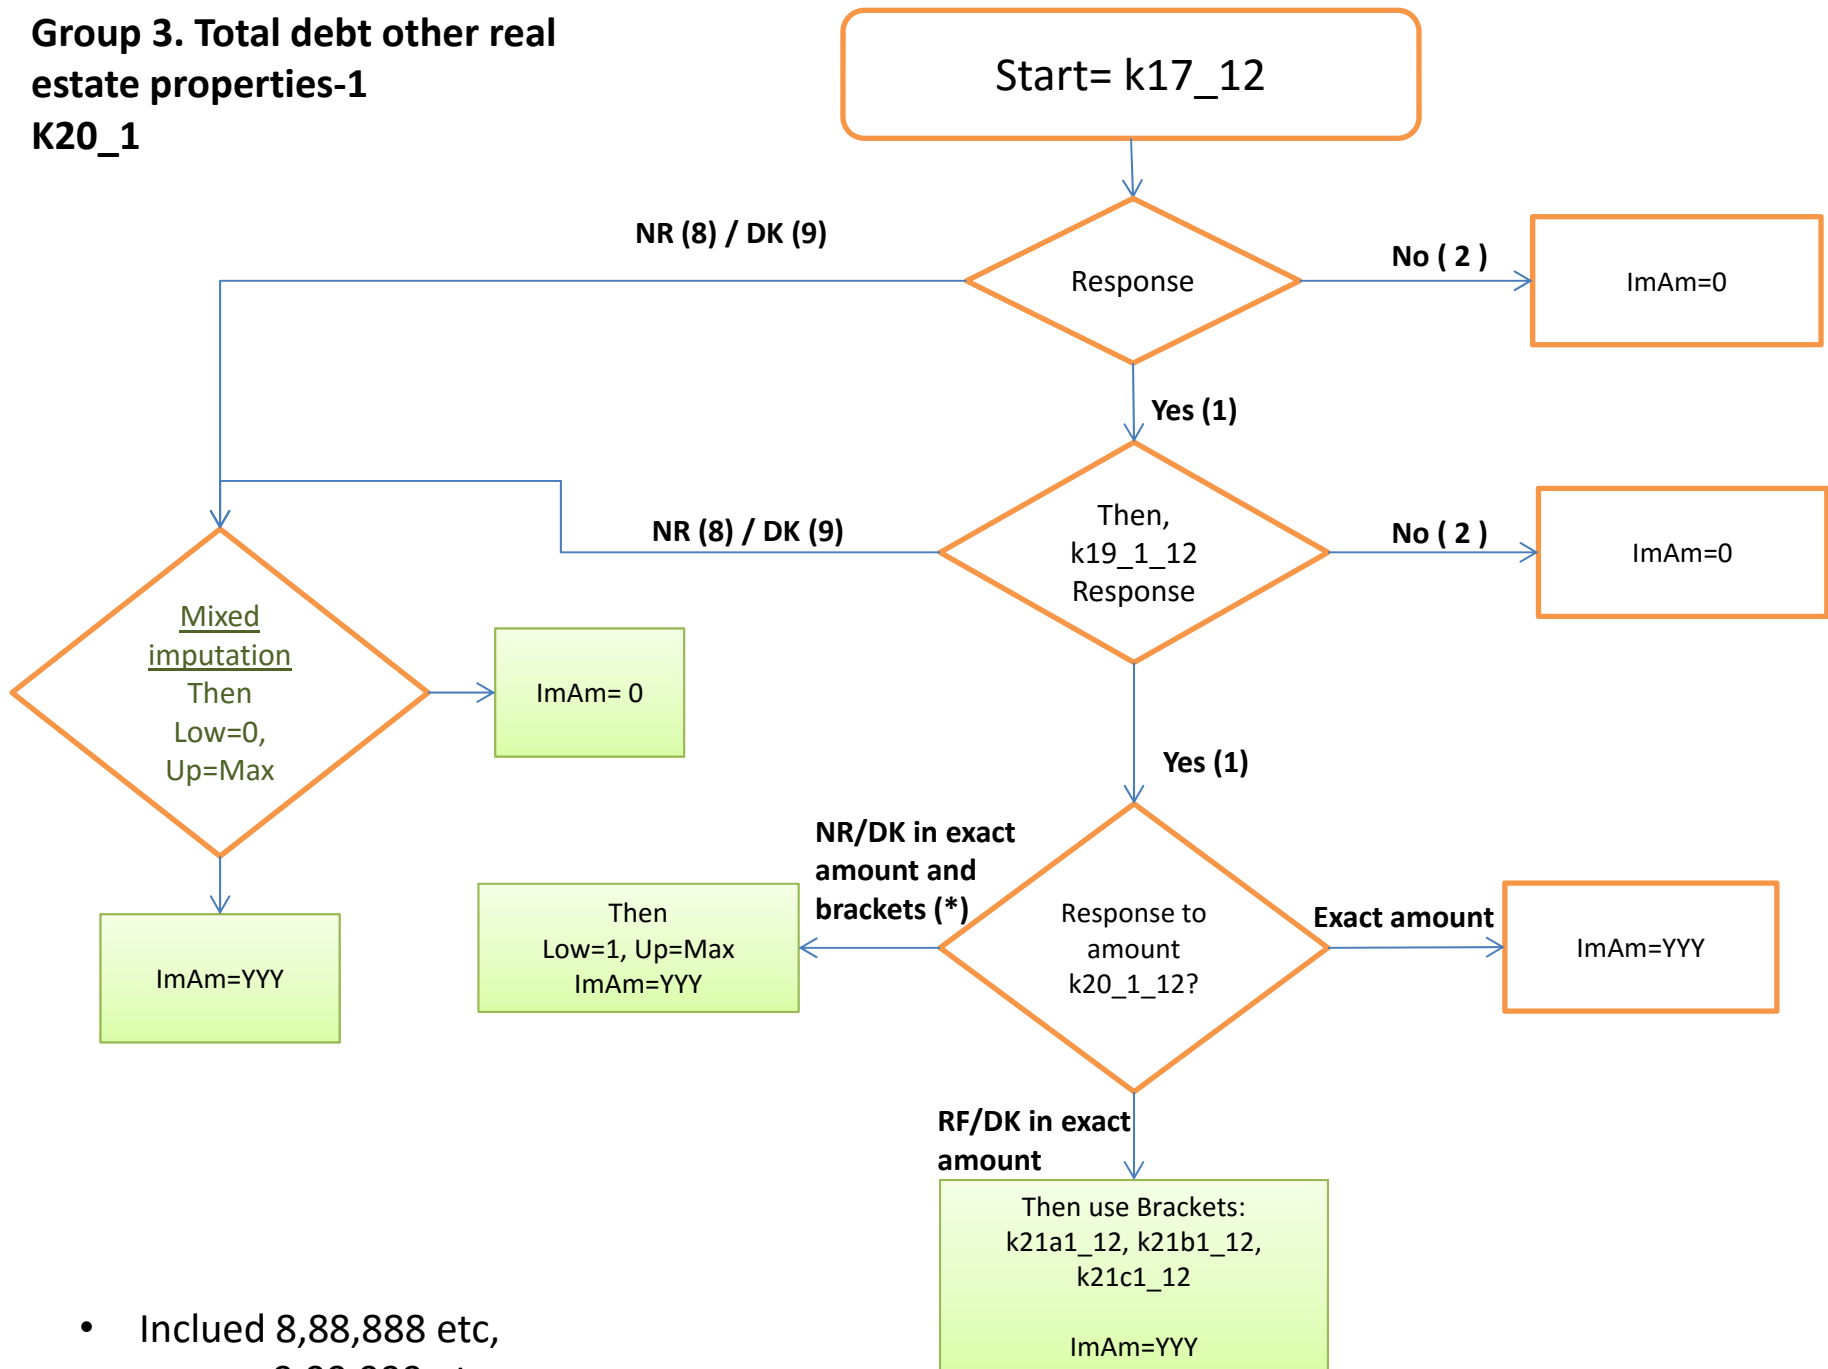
Group 3. Total debt other real estate properties-1
K20_1

Start= k17_12

NR (8) / DK (9)

Response

No ( 2 )

ImAm=0

Yes (1)

NR (8) / DK (9)

Then,
k19_1_12
Response

No ( 2 )

ImAm=0

Mixed imputation
Then
Low=0,
Up=Max

ImAm= 0

Yes (1)

NR/DK in exact amount and brackets (*)

Response to amount
k20_1_12?

Exact amount

ImAm=YYY

ImAm=YYY

Then
Low=1, Up=Max
ImAm=YYY

RF/DK in exact amount

Then use Brackets:
k21a1_12, k21b1_12,
k21c1_12

ImAm=YYY

• Inclued 8,88,888 etc,
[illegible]